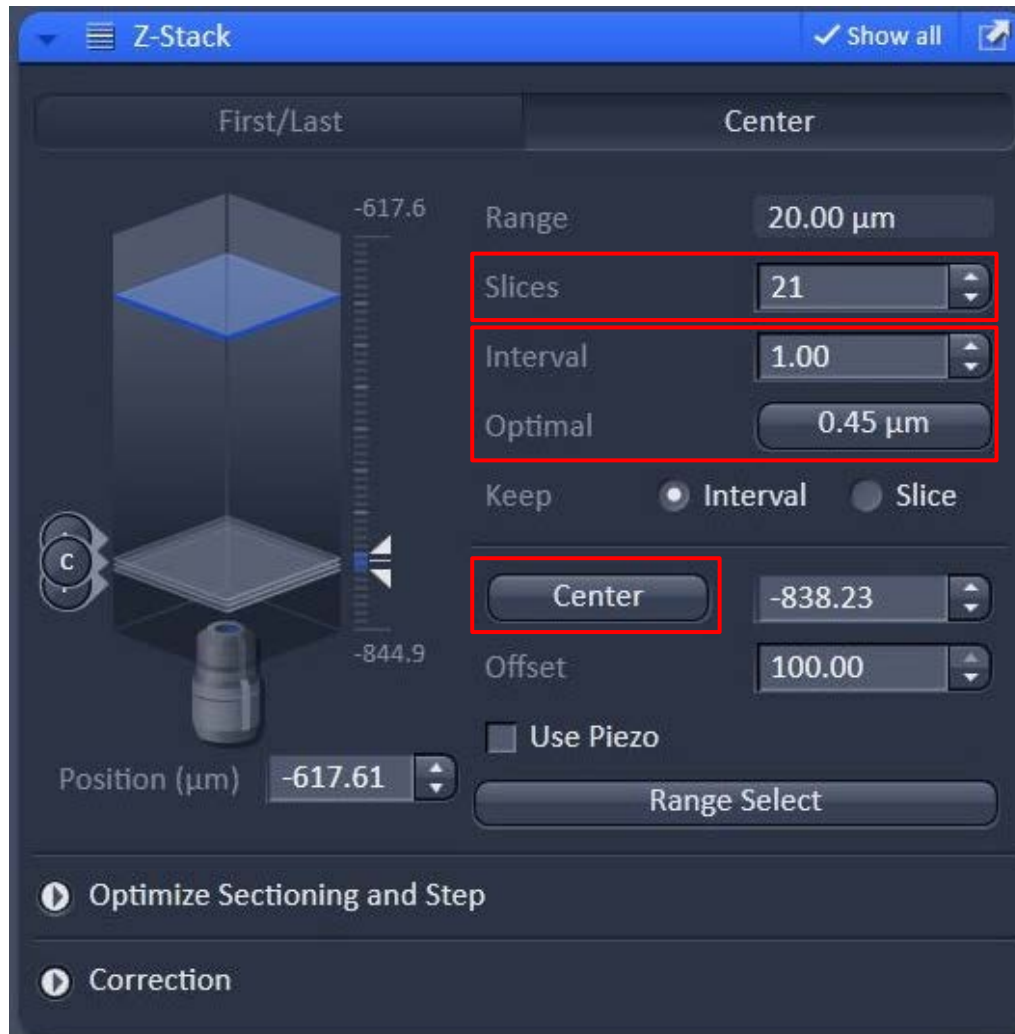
Z-Stack

✓ Show all

First/Last

Center

-617.6

-844.9

C

Range 20.00 µm

Slices 21

Interval 1.00

Optimal 0.45 µm

Keep Interval Slice

Center -838.23

Offset 100.00

Use Piezo

Position (µm) -617.61

Range Select

Optimize Sectioning and Step

Correction